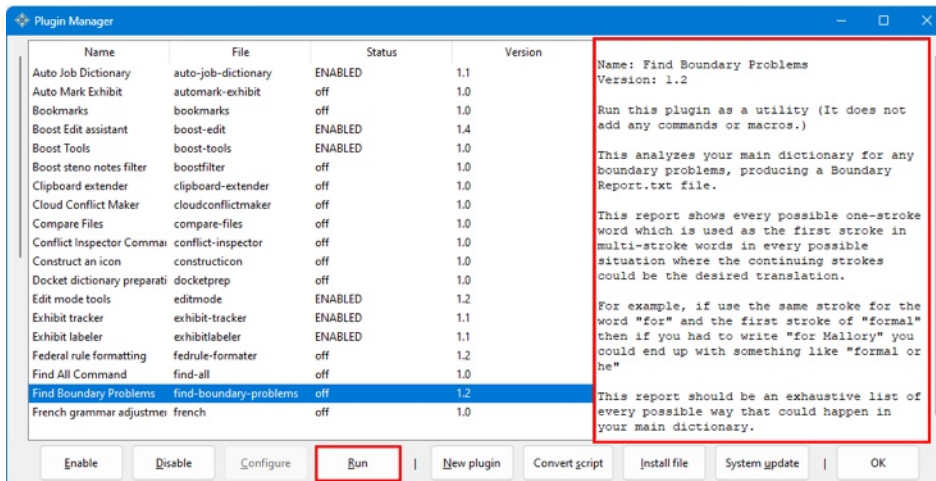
Plugin Manager

| Name | File | Status | Version |
|---|---|---|---|
| Auto Job Dictionary | auto-job-dictionary | ENABLED | 1.1 |
| Auto Mark Exhibit | automark-exhibit | off | 1.0 |
| Bookmarks | bookmarks | off | 1.0 |
| Boost Edit assistant | boost-edit | ENABLED | 1.4 |
| Boost Tools | boost-tools | ENABLED | 1.0 |
| Boost steno notes filter | boostfilter | off | 1.0 |
| Clipboard extender | clipboard-extender | off | 1.0 |
| Cloud Conflict Maker | cloudconflictmaker | off | 1.0 |
| Compare Files | compare-files | off | 1.0 |
| Conflict Inspector Comma | conflict-inspector | off | 1.0 |
| Construct an icon | constructicon | off | 1.0 |
| Docket dictionary preparati | docketprep | off | 1.0 |
| Edit mode tools | editmode | ENABLED | 1.2 |
| Exhibit tracker | exhibit-tracker | ENABLED | 1.1 |
| Exhibit labeler | exhibitlabeler | ENABLED | 1.1 |
| Federal rule formatting | fedrule-formater | off | 1.2 |
| Find All Command | find-all | off | 1.0 |
| Find Boundary Problems | find-boundary-problems | off | 1.2 |
| French grammar adjustme | french | off | 1.0 |

Name: Find Boundary Problems
Version: 1.2

Run this plugin as a utility (It does not add any commands or macros.)

This analyzes your main dictionary for any boundary problems, producing a Boundary Report.txt file.

This report shows every possible one-stroke word which is used as the first stroke in multi-stroke words in every possible situation where the continuing strokes could be the desired translation.

For example, if use the same stroke for the word "for" and the first stroke of "formal" then if you had to write "for Mallory" you could end up with something like "formal or he"

This report should be an exhaustive list of every possible way that could happen in your main dictionary.

Enable | Disable | Configure | Run | New plugin | Convert script | Install file | System update | OK